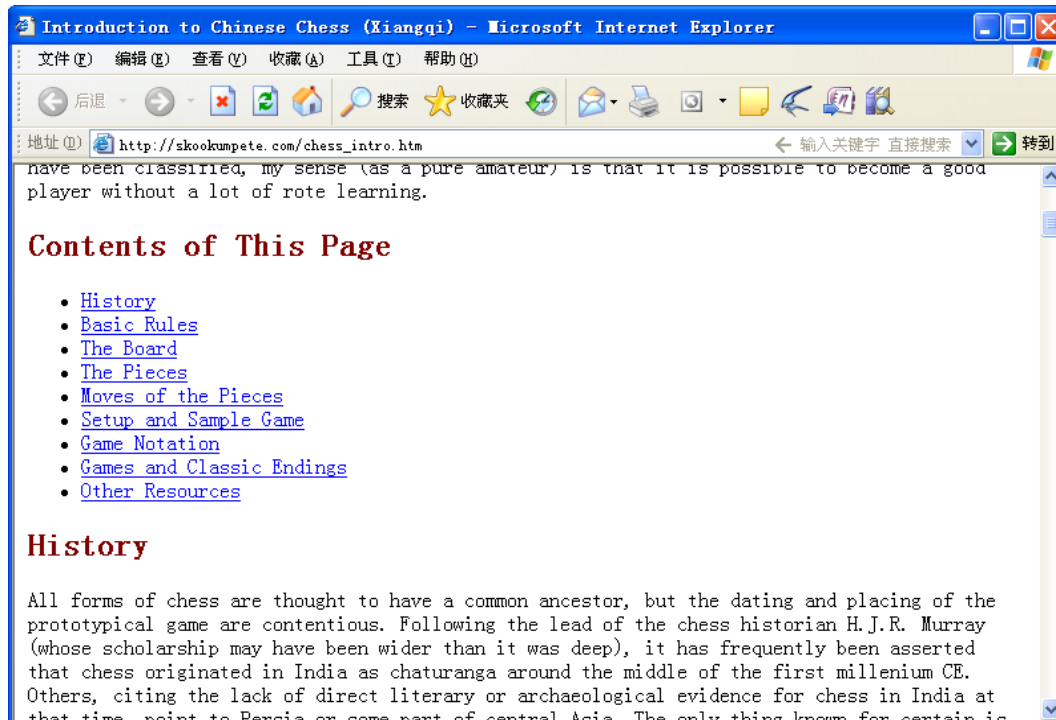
Introduction to Chinese Chess (Xiangqi) - Microsoft Internet Explorer

文件(F) 编辑(E) 查看(V) 收藏(A) 工具(T) 帮助(H)

后退 搜索 收藏夹

地址(D) http://skookumpete.com/chess_intro.htm 输入关键字 直接搜索 转到

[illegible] player without a lot of rote learning.

Contents of This Page

- History
- Basic Rules
- The Board
- The Pieces
- Moves of the Pieces
- Setup and Sample Game
- Game Notation
- Games and Classic Endings
- Other Resources

History

All forms of chess are thought to have a common ancestor, but the dating and placing of the prototypical game are contentious. Following the lead of the chess historian H.J.R. Murray (whose scholarship may have been wider than it was deep), it has frequently been asserted that chess originated in India as chaturanga around the middle of the first millenium CE. Others, citing the lack of direct literary or archaeological evidence for chess in India at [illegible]